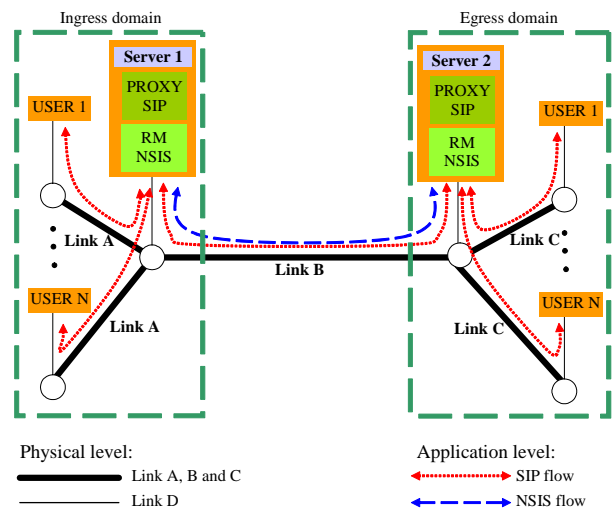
Ingress domain

Server 1

PROXY SIP

RM NSIS

USER 1

Link A

USER N

Link A

Link B

Egress domain

Server 2

PROXY SIP

RM NSIS

USER 1

Link C

USER N

Link C

Physical level:

Link A, B and C

Link D

Application level:

SIP flow

NSIS flow